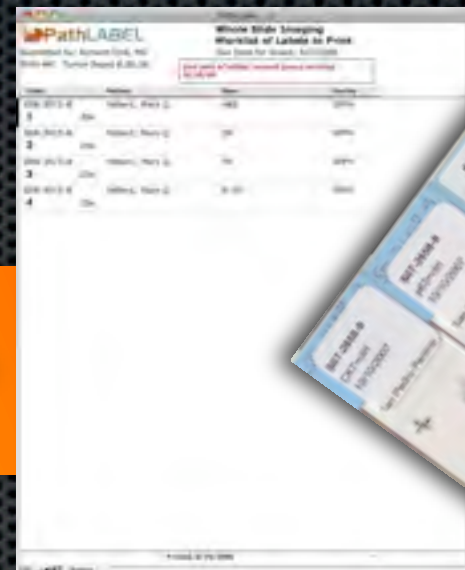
PathLABEL

Whole Slide Imaging
Worklist of Labels to Print

Submitted by: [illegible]
Ords etc: Tumor Board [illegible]

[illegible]

| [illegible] | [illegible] | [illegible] | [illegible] |
|---|---|---|---|
| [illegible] 1 | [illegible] | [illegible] | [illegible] |
| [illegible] 2 | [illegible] | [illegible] | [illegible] |
| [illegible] 3 | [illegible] | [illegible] | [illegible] |
| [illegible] 4 | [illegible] | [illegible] | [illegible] |

S07-3658-0
CK7+off
10/10/2007
Tan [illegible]

S07-3658-0
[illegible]
10/10/2007

S07-3658-0
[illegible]